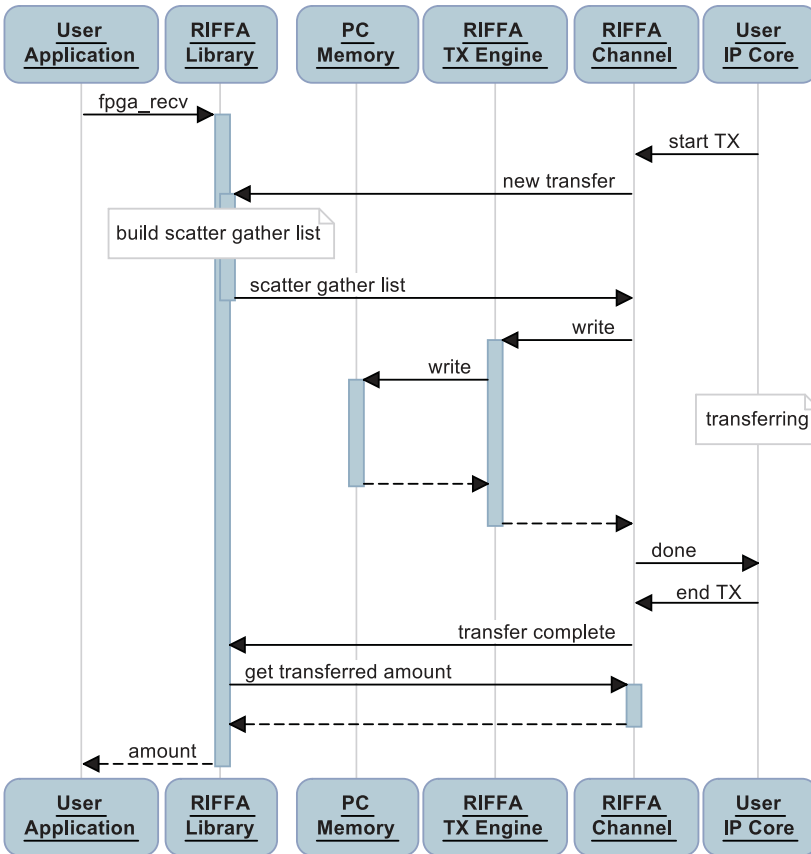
User Application
RIFFA Library
PC Memory
RIFFA TX Engine
RIFFA Channel
User IP Core

fpga_recv
start TX
new transfer
build scatter gather list
scatter gather list
write
write
transferring
done
end TX
transfer complete
get transferred amount
amount

User Application
RIFFA Library
PC Memory
RIFFA TX Engine
RIFFA Channel
User IP Core